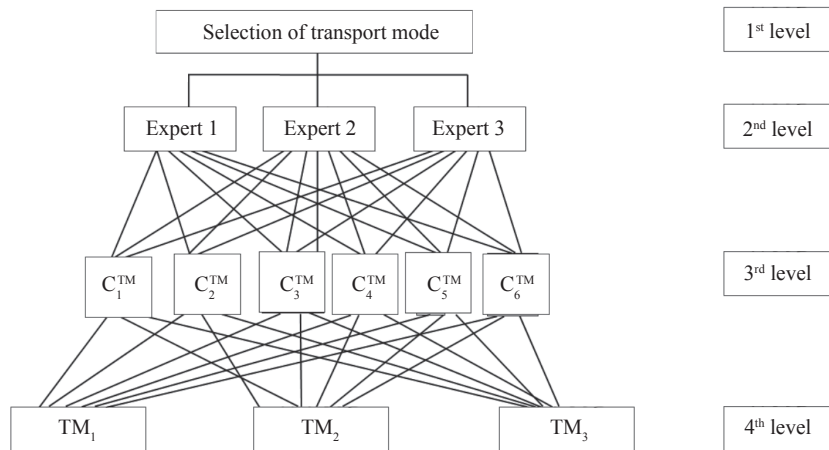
Selection of transport mode

1$^{st}$ level

Expert 1

Expert 2

Expert 3

2$^{nd}$ level

$C_1^{TM}$

$C_2^{TM}$

$C_3^{TM}$

$C_4^{TM}$

$C_5^{TM}$

$C_6^{TM}$

3$^{rd}$ level

$TM_1$

$TM_2$

$TM_3$

4$^{th}$ level